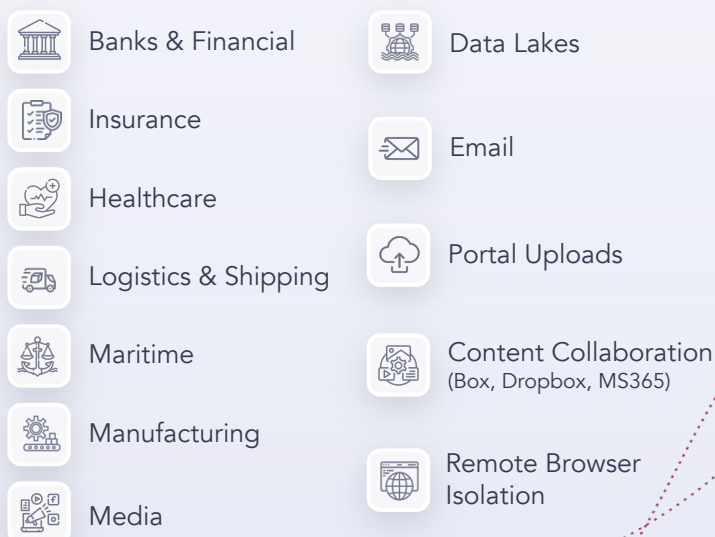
Banks & Financial

Insurance

Healthcare

Logistics & Shipping

Maritime

Manufacturing

Media

Data Lakes

Email

Portal Uploads

Content Collaboration
(Box, Dropbox, MS365)

Remote Browser Isolation